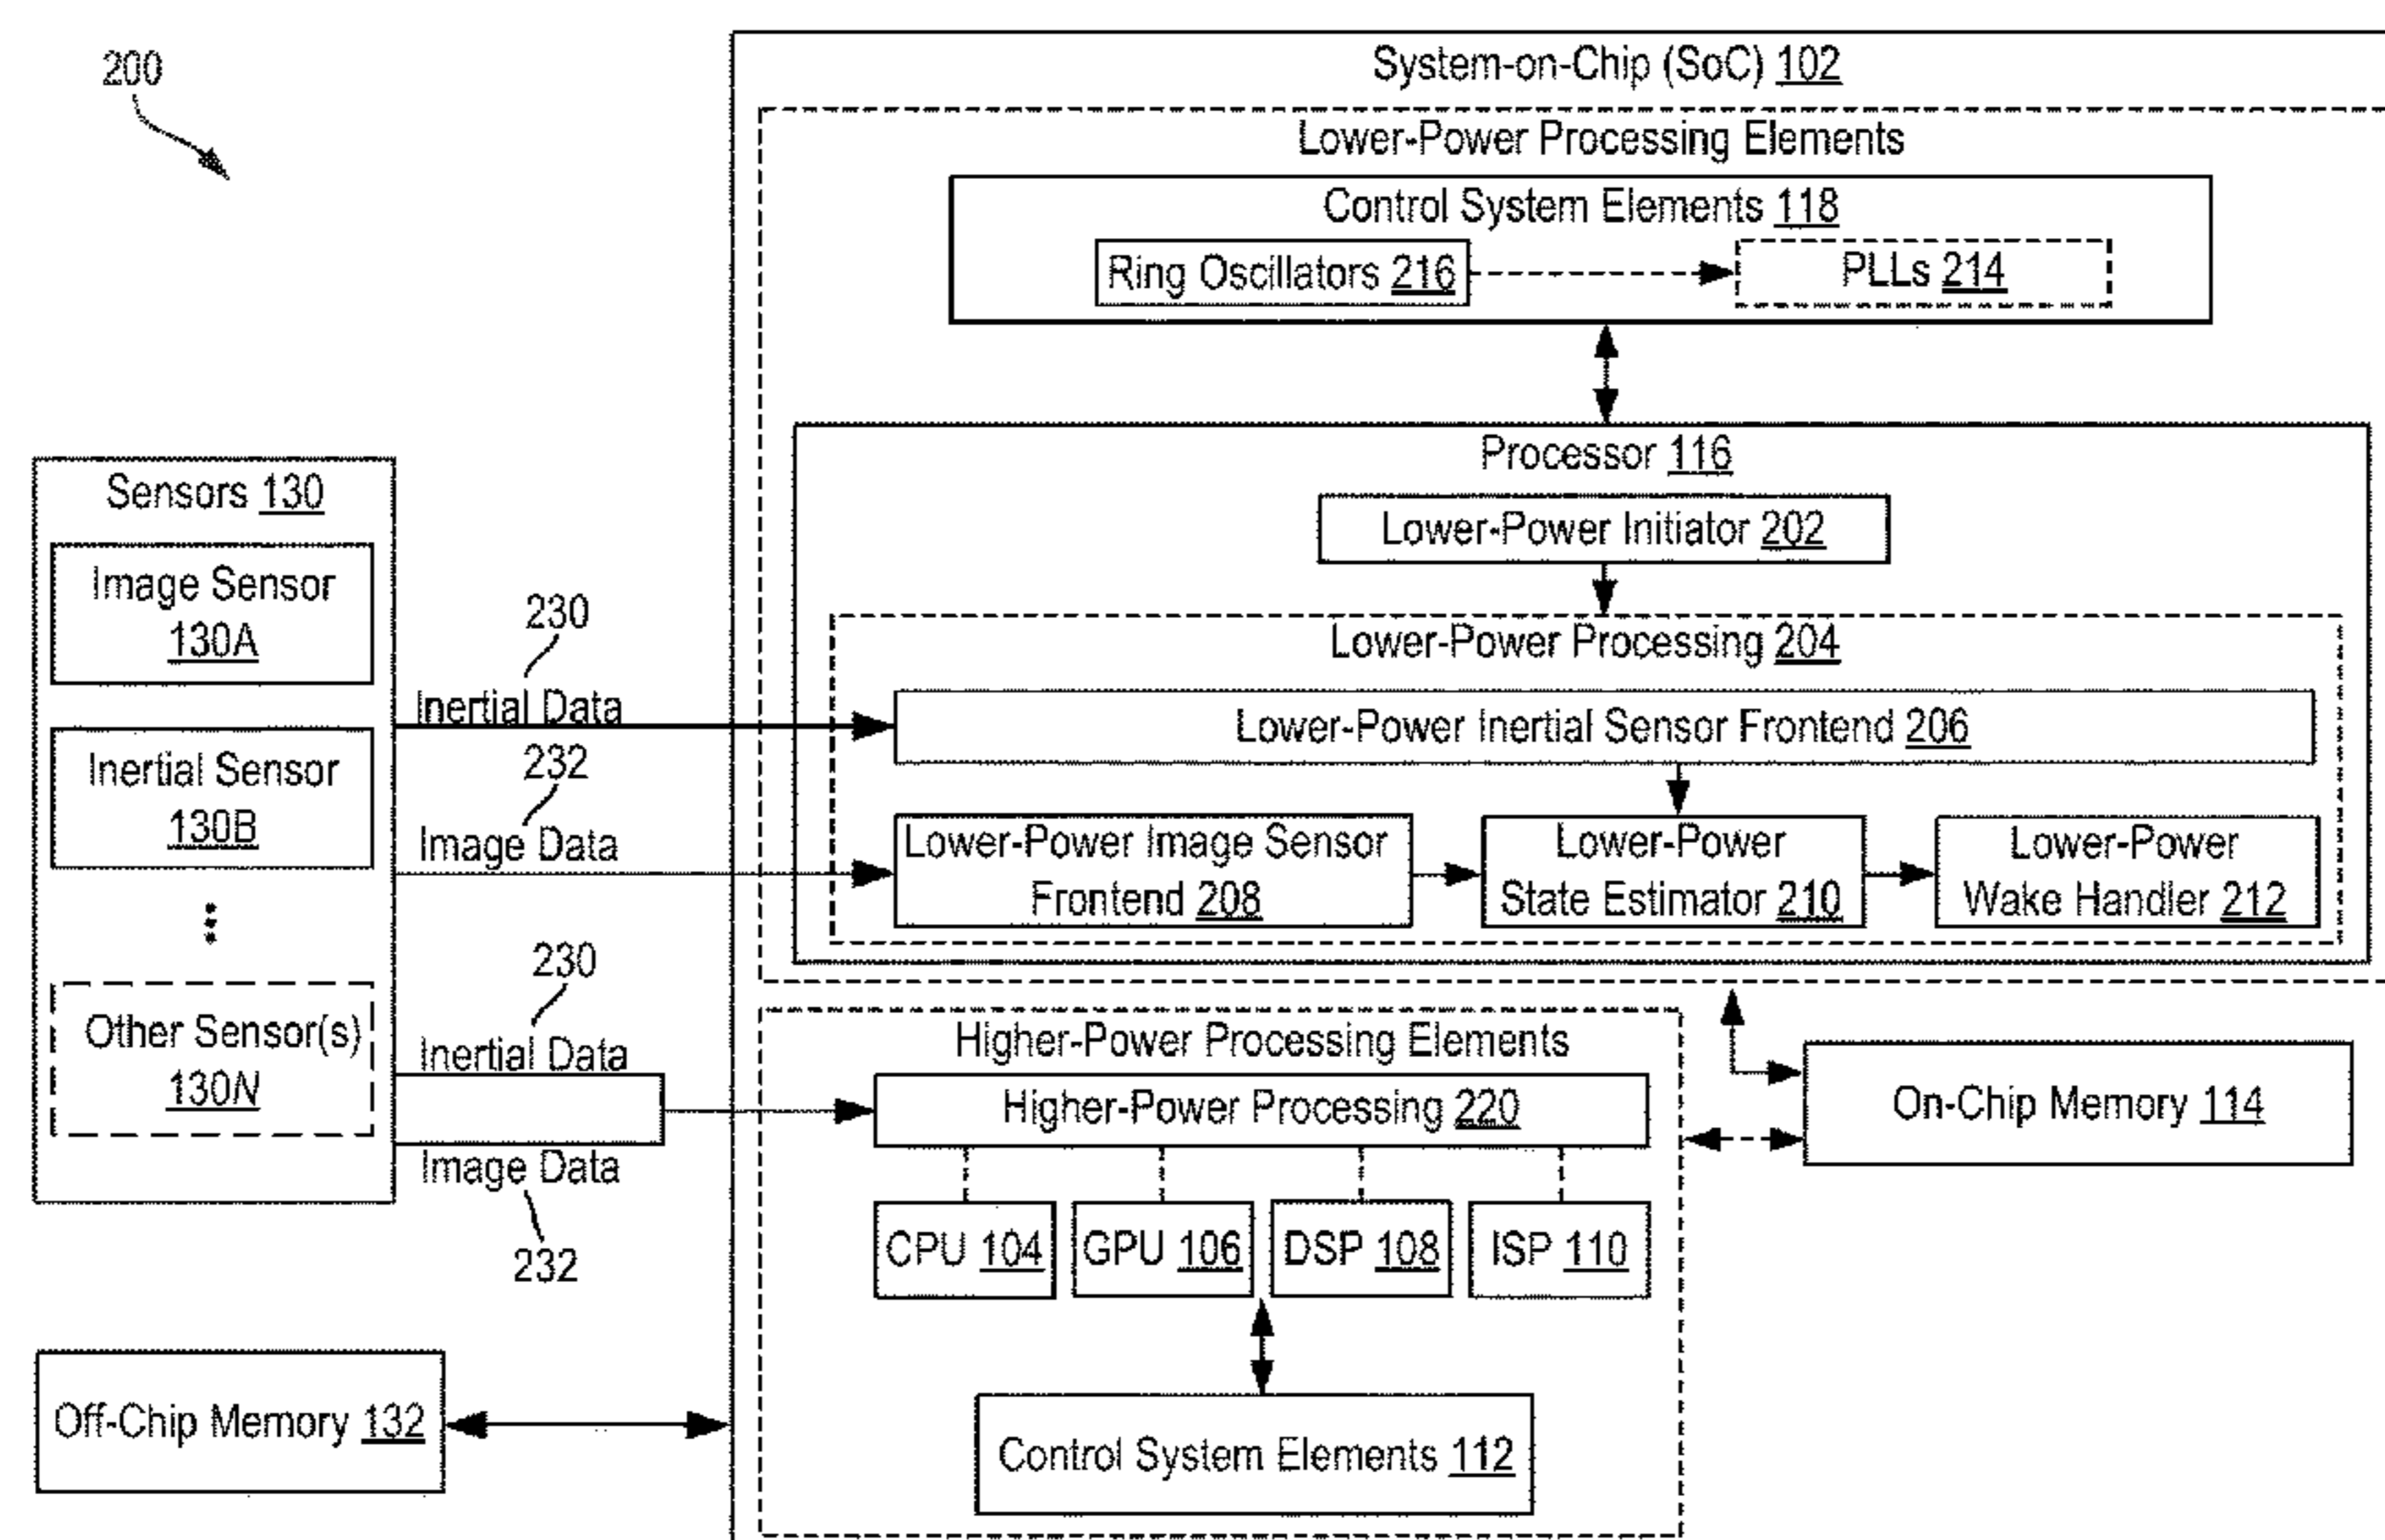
200

System-on-Chip (SoC) 102

Lower-Power Processing Elements

Control System Elements 118

Ring Oscillators 216

PLLs 214

Processor 116

Lower-Power Initiator 202

Lower-Power Processing 204

Lower-Power Inertial Sensor Frontend 206

Lower-Power Image Sensor Frontend 208

Lower-Power State Estimator 210

Lower-Power Wake Handler 212

Sensors 130

Image Sensor 130A

Inertial Sensor 130B

Other Sensor(s) 130N

230

Inertial Data

232

Image Data

230

Inertial Data

Image Data

232

Higher-Power Processing Elements

Higher-Power Processing 220

On-Chip Memory 114

CPU 104

GPU 106

DSP 108

ISP 110

Off-Chip Memory 132

Control System Elements 112